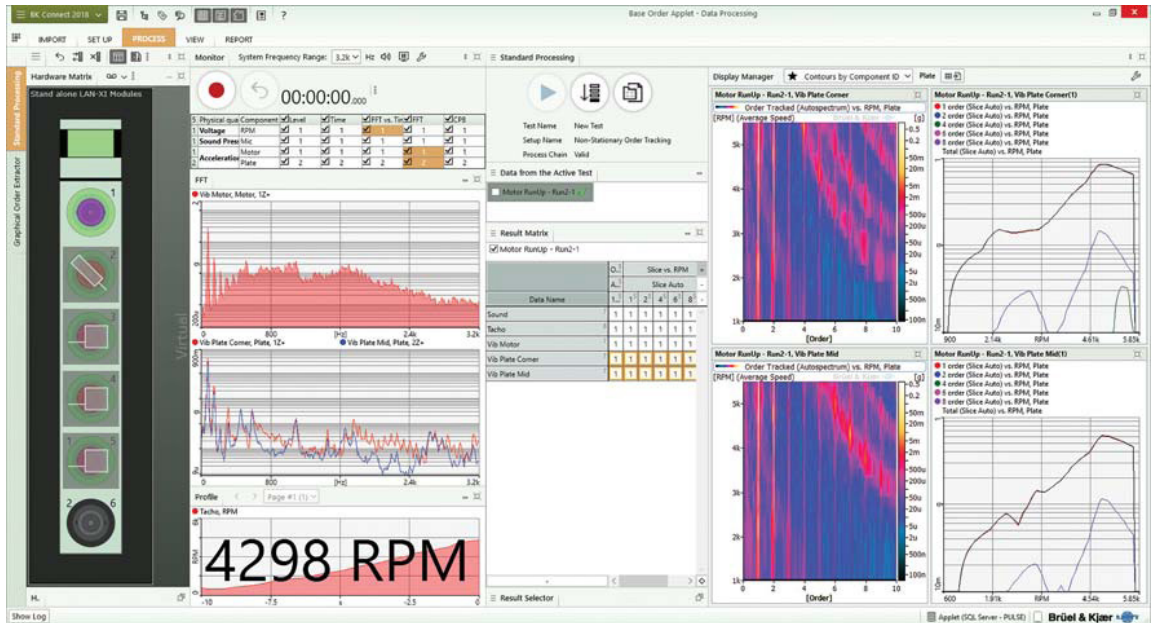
BK Connect 2018 ? Base Order Applet - Data Processing

IMPORT SET UP PROCESS VIEW REPORT

Monitor System Frequency Range: 3.2k Hz

Standard Processing

Display Manager Contours by Component ID Plate

Hardware Matrix

Stand alone LAN-XI Modules

Standard Processing

Graphical Order Extractor

00:00:00.000

| S | Physical qua | Component | Level | Time | FFT vs. Tio | FFT | CPB |
|---|---|---|---|---|---|---|---|
| 1 | Voltage | RPM | 1 | 1 | 1 | 1 | 1 |
| 1 | Sound Pres | Mic | 1 | 1 | 1 | 1 | 1 |
| 1 | Acceleratio | Motor | 1 | 1 | 1 | 1 | 1 |
| 2 | | Plate | 2 | 2 | 2 | 2 | 2 |

FFT

Vib Meter, Meter, 1Z+

0 800 [Hz] 2.4k 3.2k

Vib Plate Corner, Plate, 1Z+ Vib Plate Mid, Plate, 2Z+

0 800 [Hz] 2.4k 3.2k

Profile Page #1 (1)

Tacho, RPM

4298 RPM

RPM

-10 -7.5 s -2.5 0

Test Name New Test
Setup Name Non-Stationary Order Tracking
Process Chain Valid

Data from the Active Test

Motor RunUp - Run2-1

Result Matrix

Motor RunUp - Run2-1

Slice vs. RPM
Slice Auto

| Data Name | 1 | 1 | 2 | 4 | 6 | 8 |
|---|---|---|---|---|---|---|
| Sound | 1 | 1 | 1 | 1 | 1 | 1 |
| Tacho | 1 | 1 | 1 | 1 | 1 | 1 |
| Vib Motor | 1 | 1 | 1 | 1 | 1 | 1 |
| Vib Plate Corner | 1 | 1 | 1 | 1 | 1 | 1 |
| Vib Plate Mid | 1 | 1 | 1 | 1 | 1 | 1 |

Result Selector

Motor RunUp - Run2-1, Vib Plate Corner

Order Tracked (Autospectrum) vs. RPM, Plate

[RPM] (Average Speed)

[g]

5k 4k 3k 2k 1k

0.5 0.2 100m 50m 20m 10m 5m 2m 1m 500u 200u 100u 50u 20u 10u 5u 2u 1u 500n 200n 100n

0 2 4 6 8 10 [Order]

Motor RunUp - Run2-1, Vib Plate Corner(1)

1 order (Slice Auto) vs. RPM, Plate
2 order (Slice Auto) vs. RPM, Plate
4 order (Slice Auto) vs. RPM, Plate
6 order (Slice Auto) vs. RPM, Plate
8 order (Slice Auto) vs. RPM, Plate
Total (Slice Auto) vs. RPM, Plate

900 2.14k RPM 4.61k 5.85k

Motor RunUp - Run2-1, Vib Plate Mid

Order Tracked (Autospectrum) vs. RPM, Plate

[RPM] (Average Speed)

[g]

5k 4k 3k 2k 1k

0.5 0.2 100m 50m 20m 10m 5m 2m 1m 500u 200u 100u 50u 20u 10u 5u 2u 1u 500n 200n 100n

0 2 4 6 8 10 [Order]

Motor RunUp - Run2-1, Vib Plate Mid(1)

1 order (Slice Auto) vs. RPM, Plate
2 order (Slice Auto) vs. RPM, Plate
4 order (Slice Auto) vs. RPM, Plate
6 order (Slice Auto) vs. RPM, Plate
8 order (Slice Auto) vs. RPM, Plate
Total (Slice Auto) vs. RPM, Plate

600 1.91k RPM 4.54k 5.85k

Show Log

Applet (SQL Server - PULSE)

Brüel & Kjær